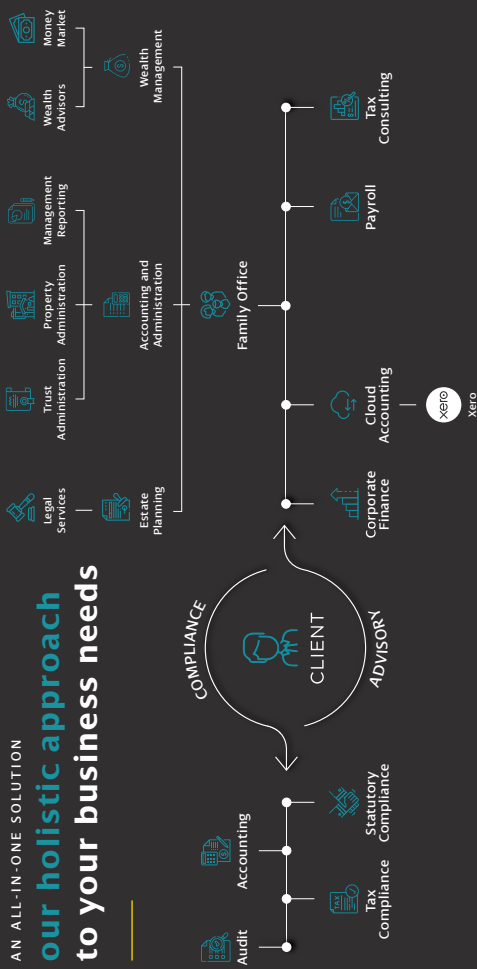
AN ALL-IN-ONE SOLUTION

our holistic approach to your business needs

Audit

Accounting

Tax Compliance

Statutory Compliance

COMPLIANCE

CLIENT

ADVISORY

Corporate Finance

Cloud Accounting

xero

Xero

Family Office

Payroll

Tax Consulting

Estate Planning

Accounting and Administration

Wealth Management

Legal Services

Trust Administration

Property Administration

Management Reporting

Wealth Advisors

Money Market